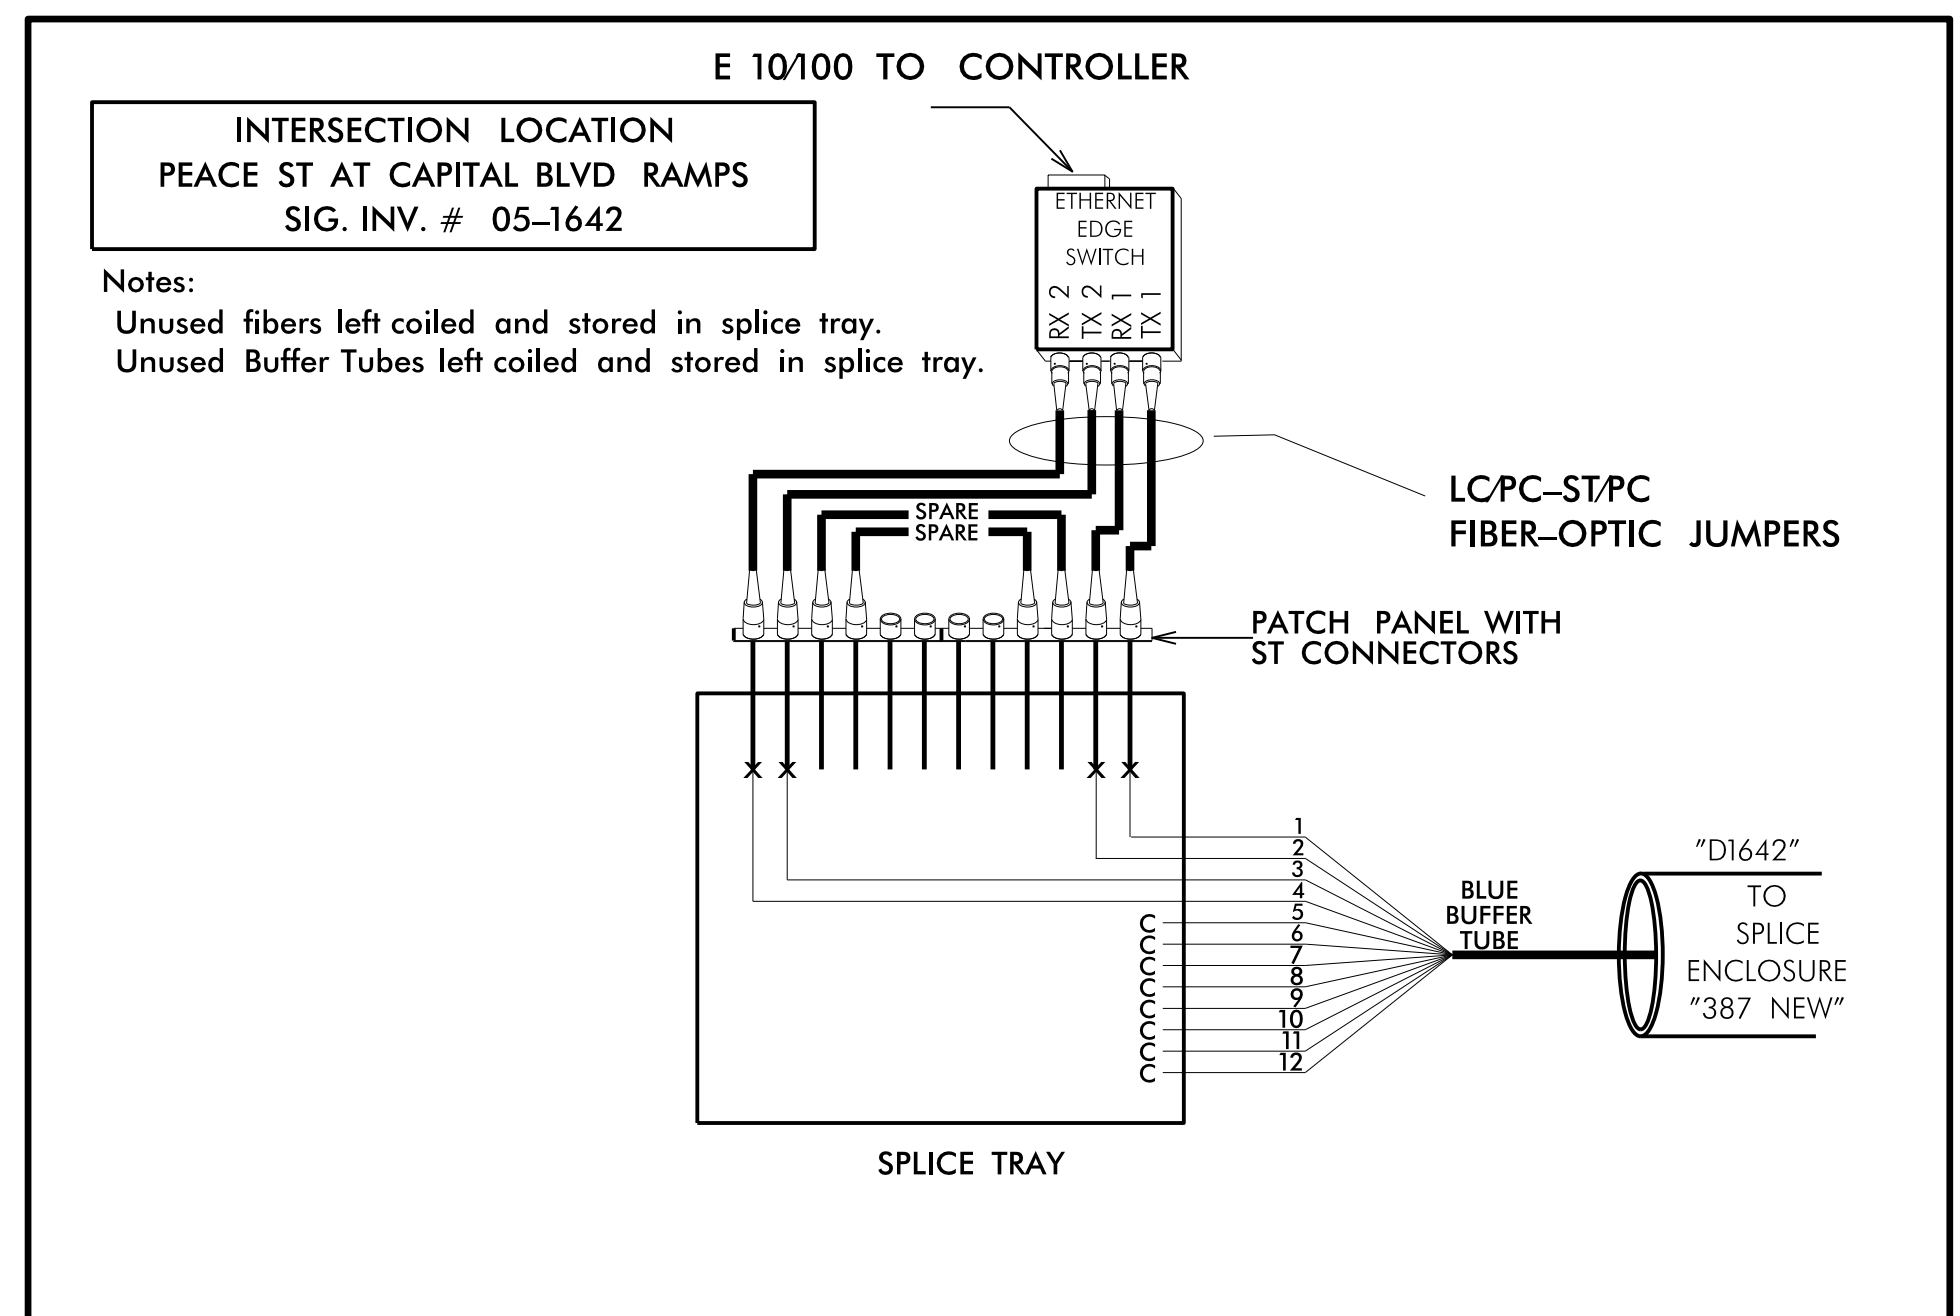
E 10/100 TO CONTROLLER

INTERSECTION LOCATION
PEACE ST AT CAPITAL BLVD RAMPS
SIG. INV. # 05–1642

Notes:
Unused fibers left coiled and stored in splice tray.
Unused Buffer Tubes left coiled and stored in splice tray.

ETHERNET
EDGE
SWITCH

RX 2
TX 2
RX 1
TX 1

LC/PC–ST/PC
FIBER–OPTIC JUMPERS

SPARE
SPARE

PATCH PANEL WITH
ST CONNECTORS

1
2
3
4
5
6
7
8
9
10
11
12

BLUE
BUFFER
TUBE

"D1642"
TO
SPLICE
ENCLOSURE
"387 NEW"

SPLICE TRAY